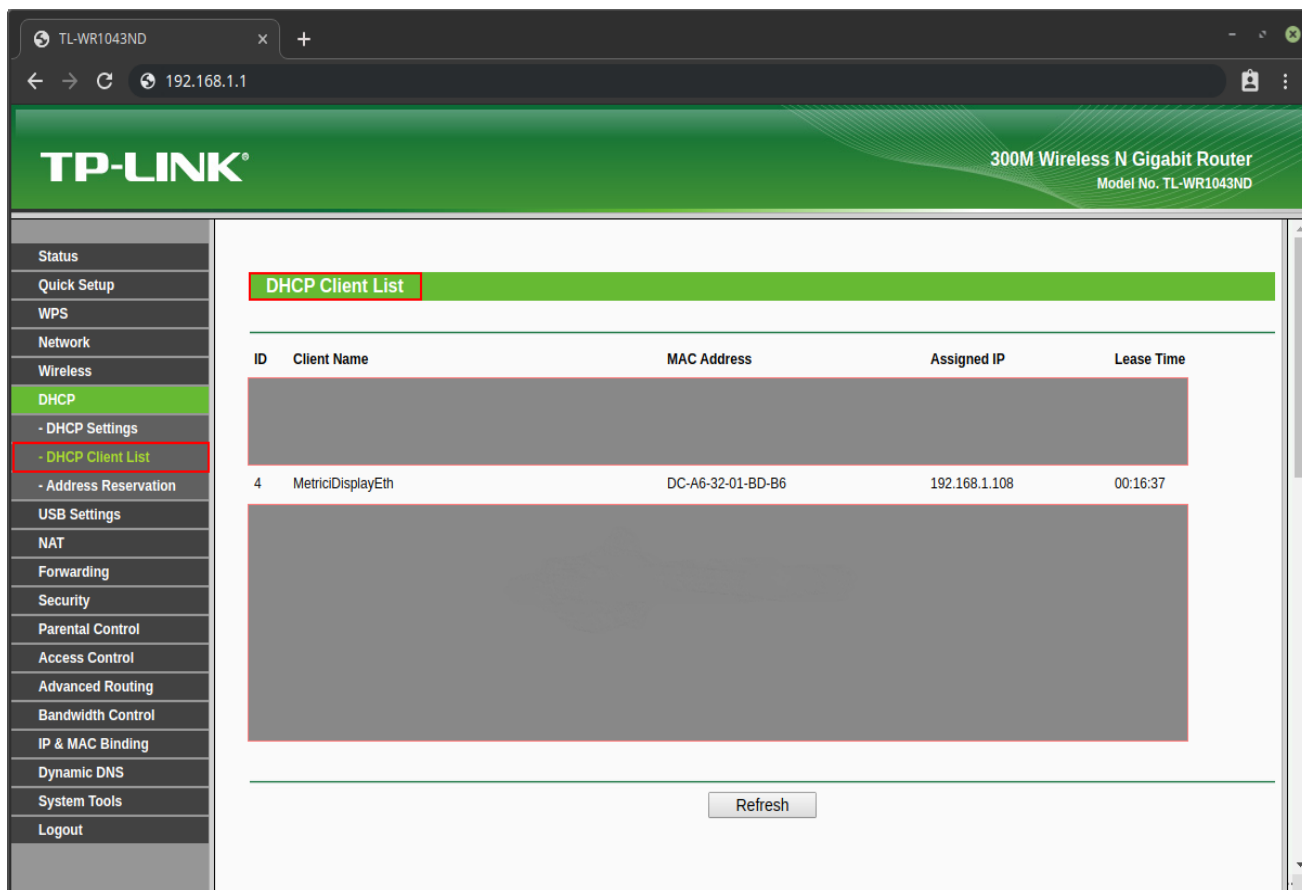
TL-WR1043ND ×  +

192.168.1.1

TP-LINK®

300M Wireless N Gigabit Router
Model No. TL-WR1043ND

Status
Quick Setup
WPS
Network
Wireless
DHCP
- DHCP Settings
- DHCP Client List
- Address Reservation
USB Settings
NAT
Forwarding
Security
Parental Control
Access Control
Advanced Routing
Bandwidth Control
IP & MAC Binding
Dynamic DNS
System Tools
Logout

DHCP Client List

| ID | Client Name | MAC Address | Assigned IP | Lease Time |
|---|---|---|---|---|
| 4 | MetriciDisplayEth | DC-A6-32-01-BD-B6 | 192.168.1.108 | 00:16:37 |

Refresh